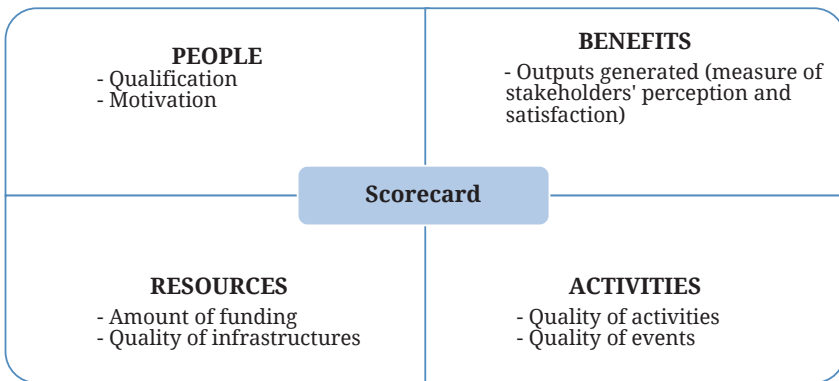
PEOPLE
- Qualification
- Motivation

BENEFITS
- Outputs generated (measure of stakeholders' perception and satisfaction)

Scorecard

RESOURCES
- Amount of funding
- Quality of infrastructures

ACTIVITIES
- Quality of activities
- Quality of events